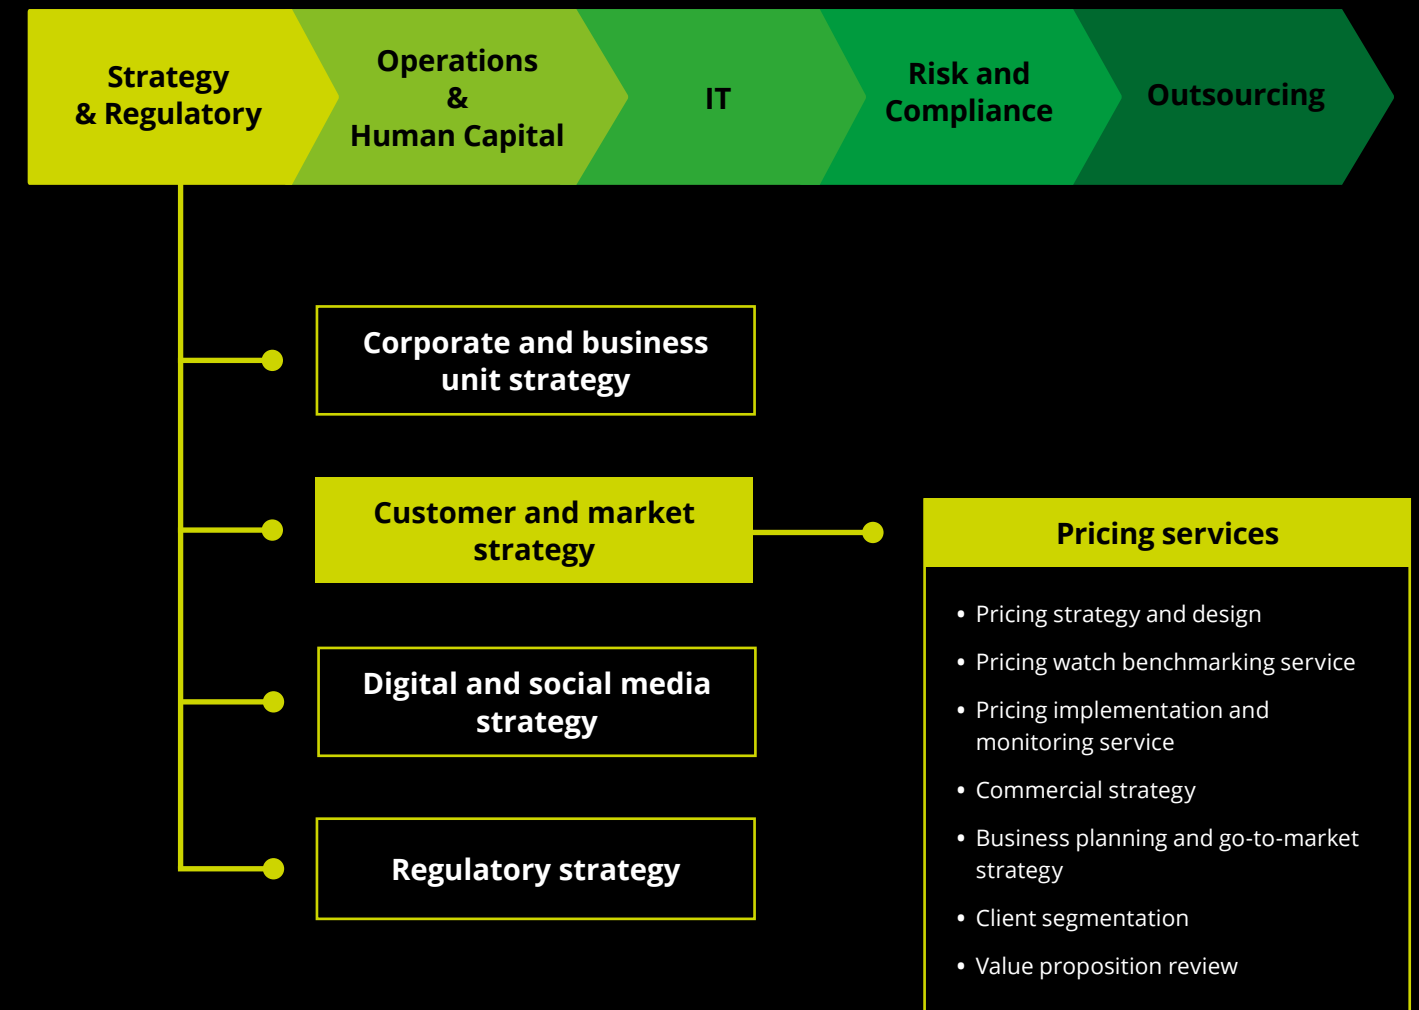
Strategy & Regulatory

Operations & Human Capital

IT

Risk and Compliance

Outsourcing

Corporate and business unit strategy

Customer and market strategy

Digital and social media strategy

Regulatory strategy

Pricing services

• Pricing strategy and design
• Pricing watch benchmarking service
• Pricing implementation and monitoring service
• Commercial strategy
• Business planning and go-to-market strategy
• Client segmentation
• Value proposition review